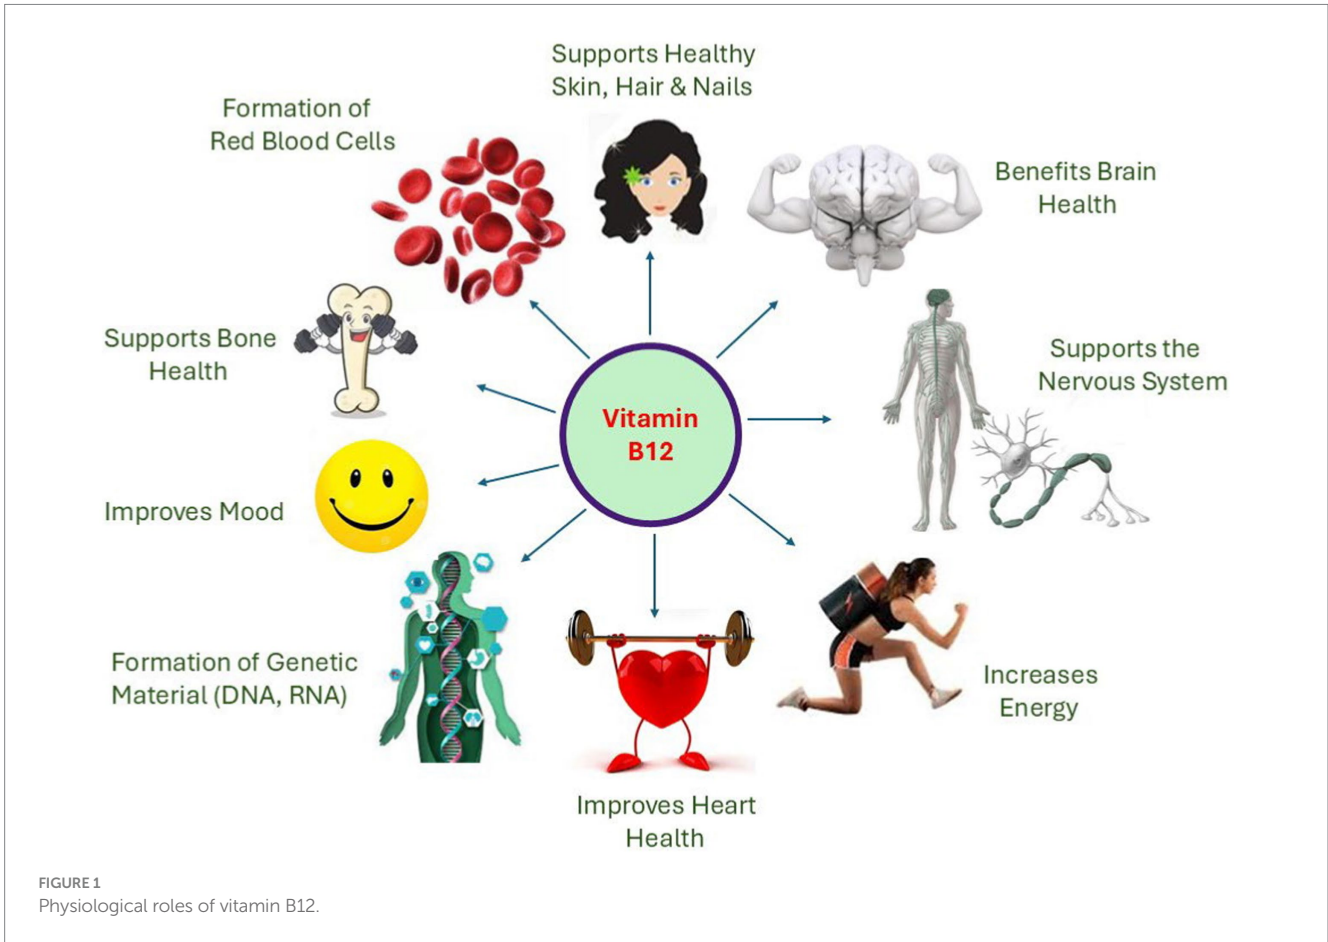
Supports Healthy Skin, Hair & Nails

Formation of Red Blood Cells

Benefits Brain Health

Supports Bone Health

Supports the Nervous System

Vitamin B12

Improves Mood

Formation of Genetic Material (DNA, RNA)

Increases Energy

Improves Heart Health

FIGURE 1
Physiological roles of vitamin B12.